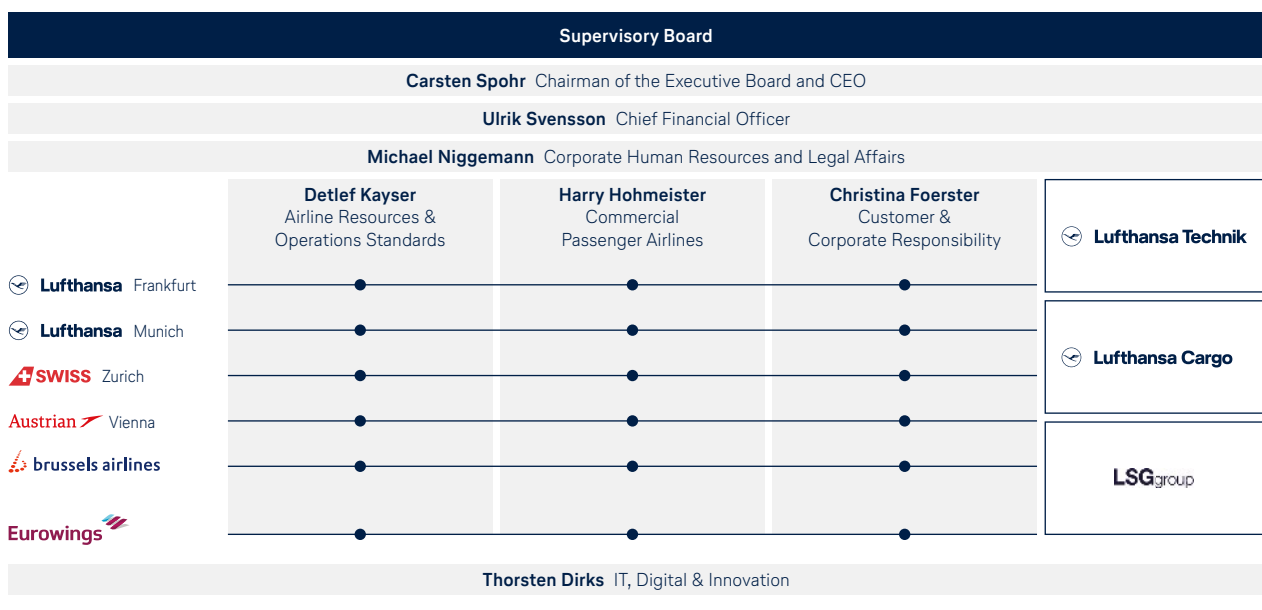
Supervisory Board

Carsten Spohr Chairman of the Executive Board and CEO

Ulrik Svensson Chief Financial Officer

Michael Niggemann Corporate Human Resources and Legal Affairs

Detlef Kayser
Airline Resources & Operations Standards

Harry Hohmeister
Commercial Passenger Airlines

Christina Foerster
Customer & Corporate Responsibility

Lufthansa Technik

Lufthansa Frankfurt

Lufthansa Munich

SWISS Zurich

Austrian Vienna

brussels airlines

Eurowings

Lufthansa Cargo

LSGgroup

Thorsten Dirks IT, Digital & Innovation